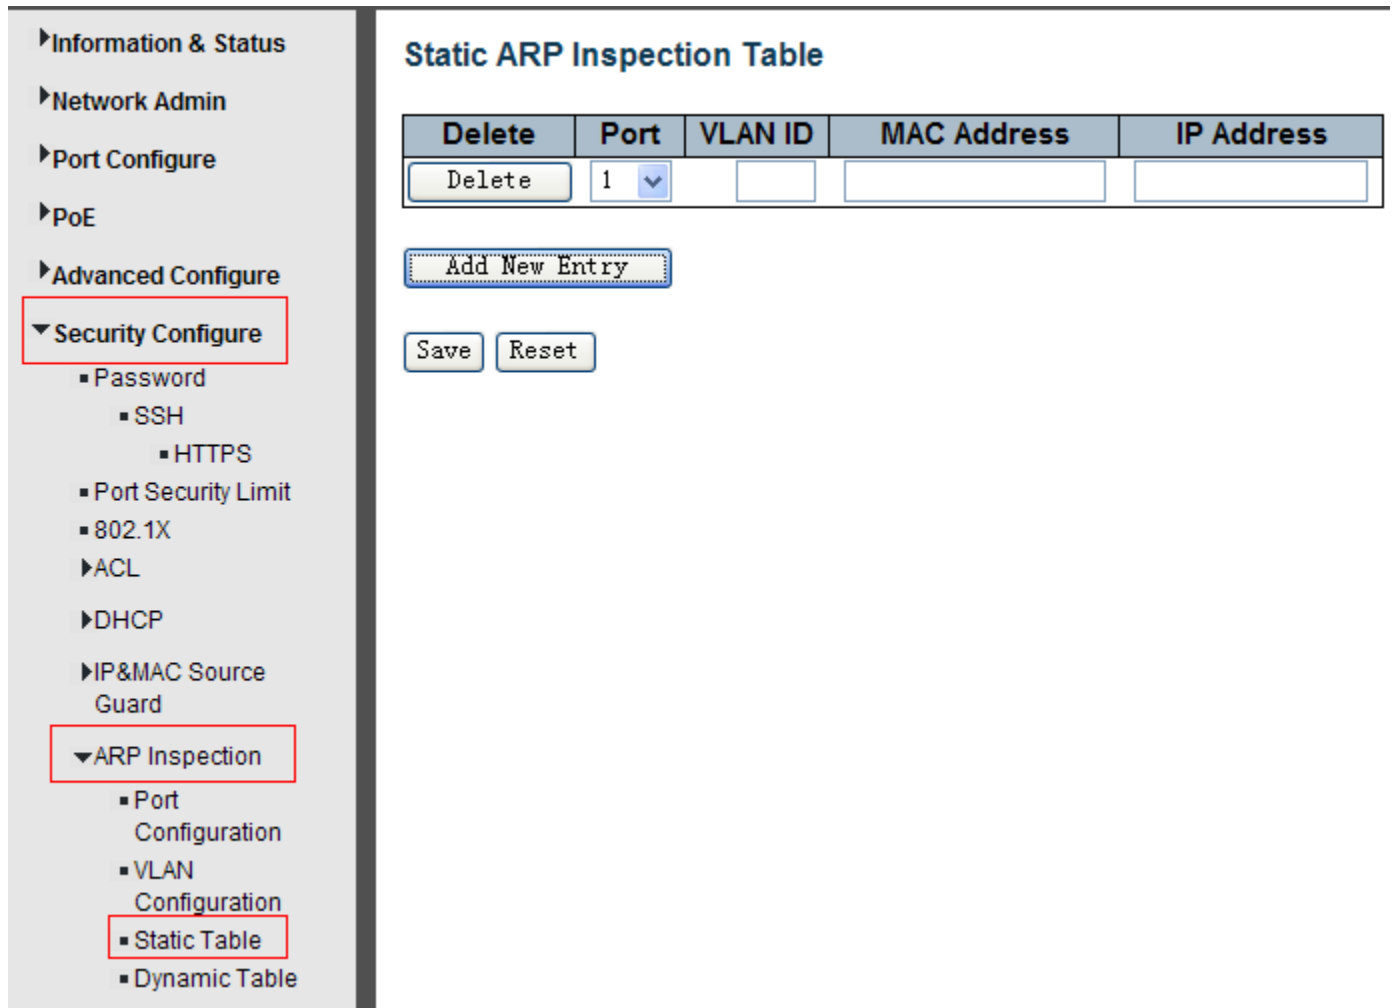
Information & Status

Network Admin

Port Configure

PoE

Advanced Configure

Security Configure

Password

SSH

HTTPS

Port Security Limit

802.1X

ACL

DHCP

IP&MAC Source Guard

ARP Inspection

Port Configuration

VLAN Configuration

Static Table

Dynamic Table

Static ARP Inspection Table

| Delete | Port | VLAN ID | MAC Address | IP Address |
|---|---|---|---|---|
| Delete | 1 | | | |

Add New Entry

Save Reset